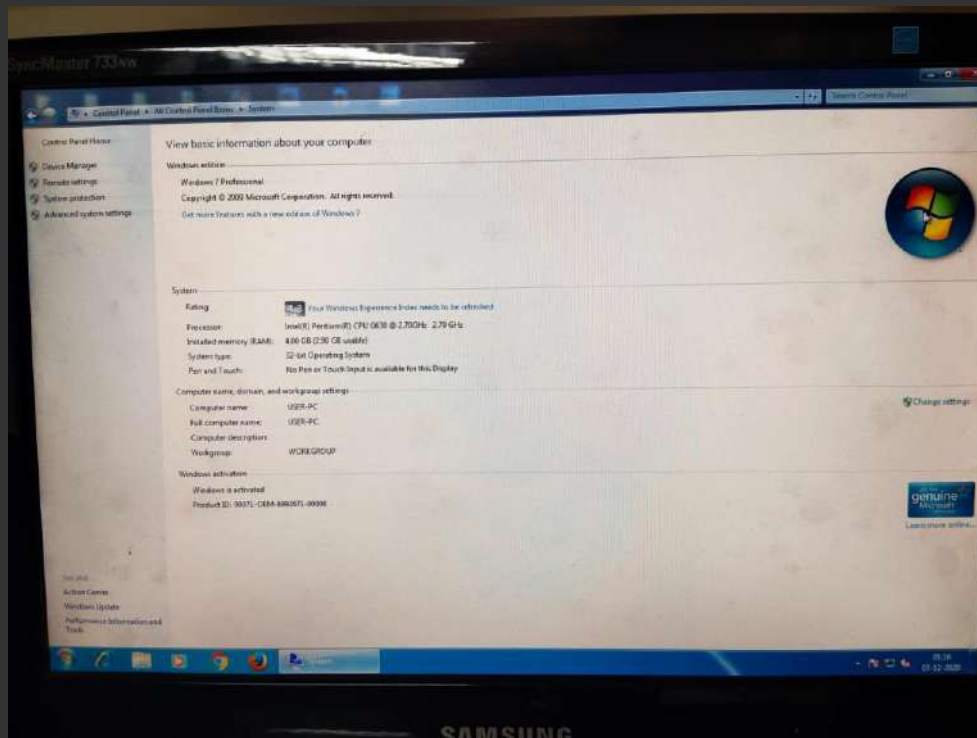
SyncMaster 733sw

Control Panel ▸ All Control Panel Items ▸ System

Search Control Panel

Control Panel Home

Device Manager

Remote settings

System protection

Advanced system settings

View basic information about your computer

Windows edition

Windows 7 Professional

Copyright © 2009 Microsoft Corporation. All rights reserved.

Get more features with a new edition of Windows 7

System

Rating: Your Windows Experience Index needs to be refreshed

Processor: Intel(R) Pentium(R) CPU G630 @ 2.70GHz 2.70 GHz

Installed memory (RAM): 4.00 GB (2.90 GB usable)

System type: 32-bit Operating System

Pen and Touch: No Pen or Touch Input is available for this Display

Computer name, domain, and workgroup settings

Computer name: USER-PC

Full computer name: USER-PC

Computer description:

Workgroup: WORKGROUP

Change settings

Windows activation

Windows is activated

Product ID: 00371-OEM-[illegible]-00000

genuine Microsoft

Learn more online...

See also

Action Center

Windows Update

Performance Information and Tools

System

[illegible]

SAMSUNG